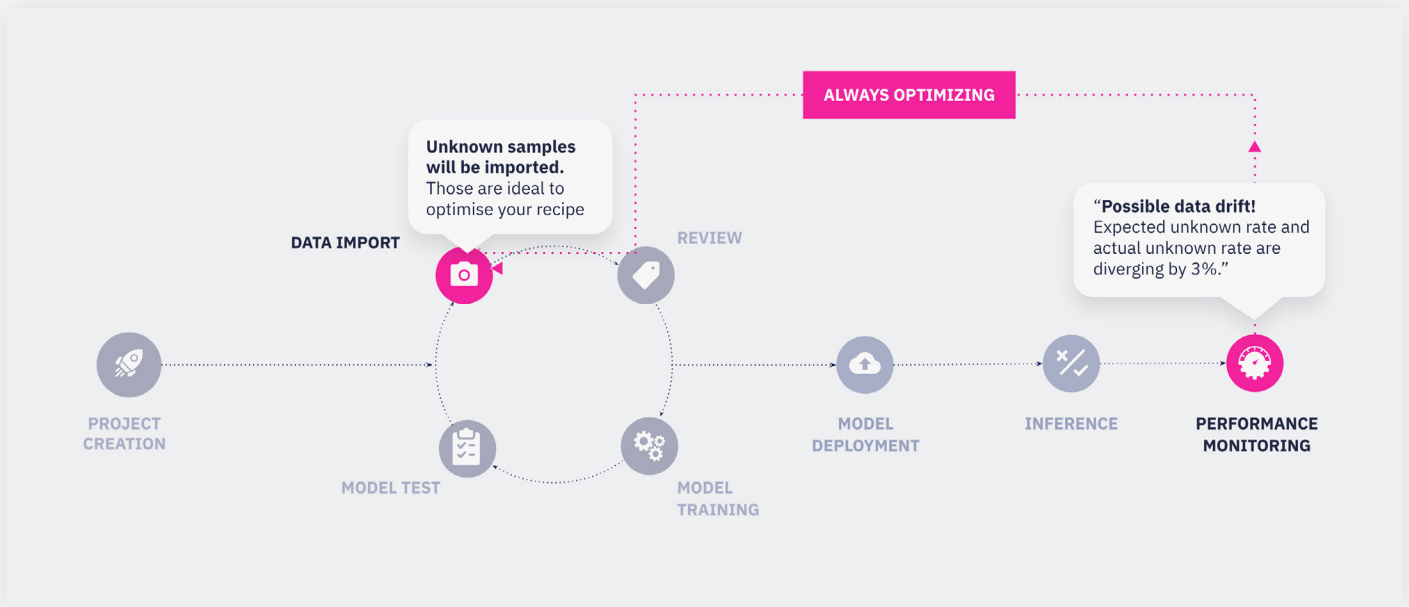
ALWAYS OPTIMIZING

Unknown samples will be imported.
Those are ideal to optimise your recipe

DATA IMPORT

REVIEW

"Possible data drift!
Expected unknown rate and actual unknown rate are diverging by 3%."

PROJECT CREATION

MODEL TEST

MODEL TRAINING

MODEL DEPLOYMENT

INFERENCE

PERFORMANCE MONITORING